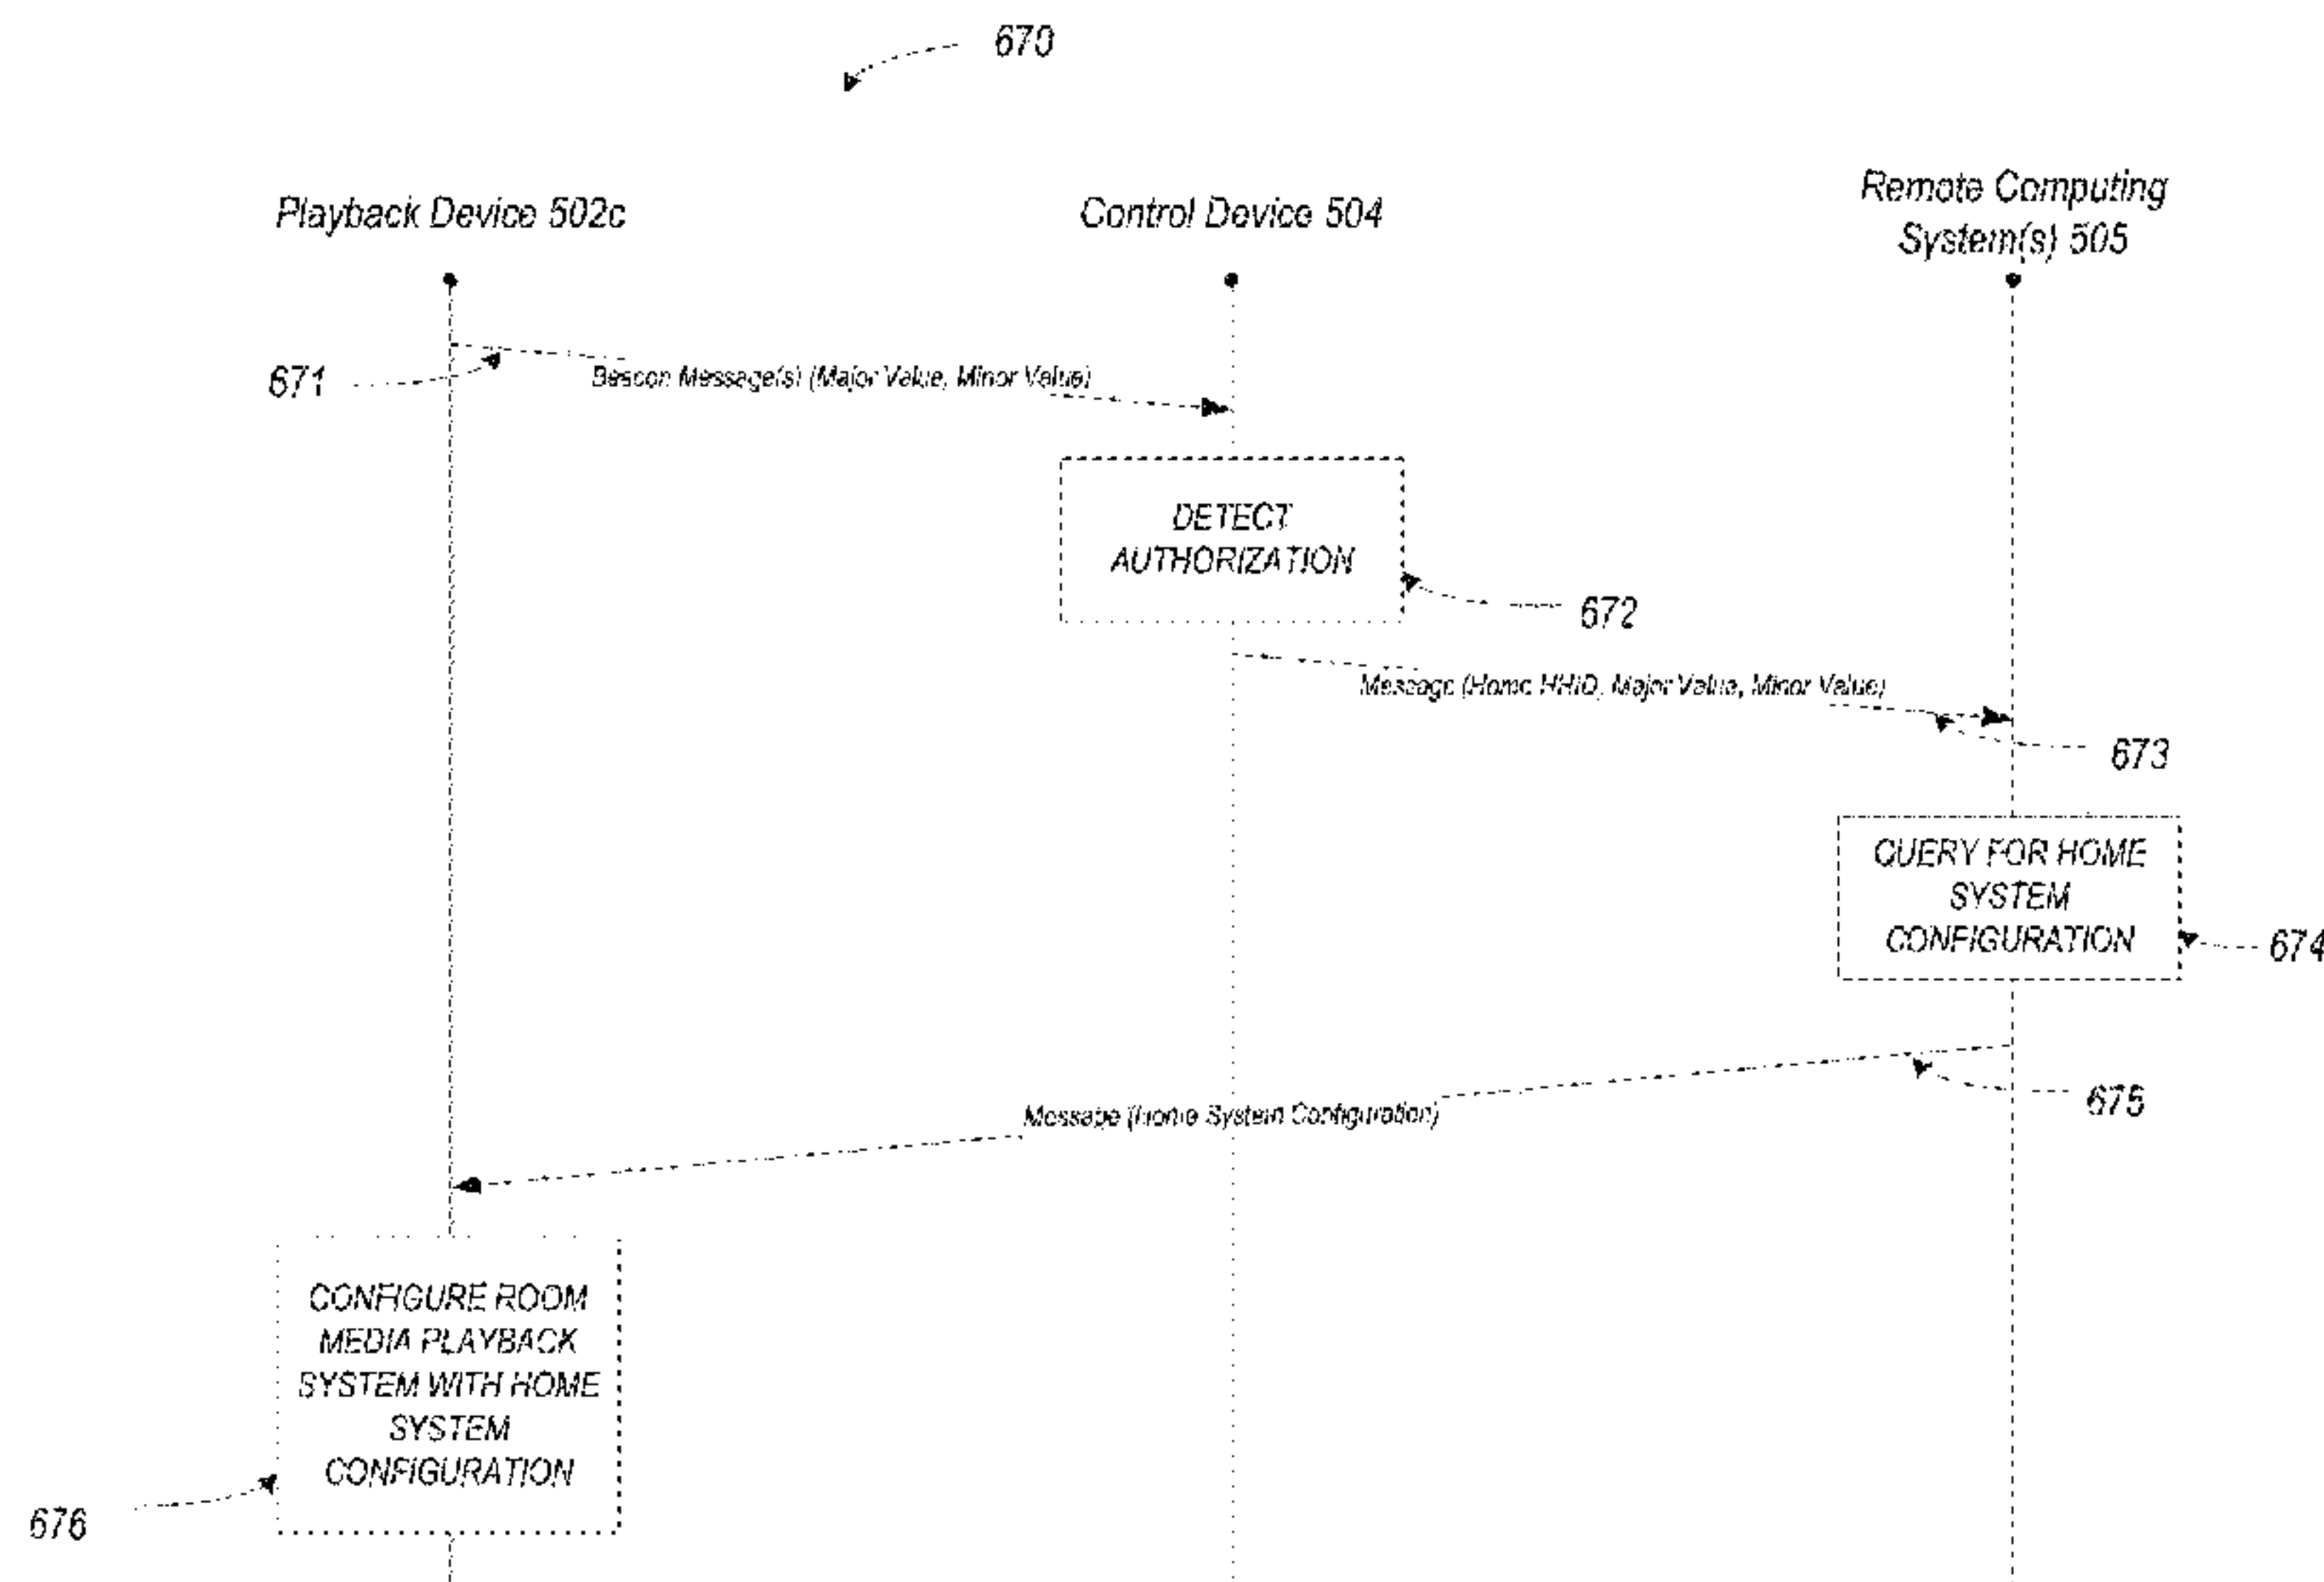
670

Playback Device 502c

Control Device 504

Remote Computing System(s) 505

671

Beacon Message(s) (Major Value, Minor Value)

DETECT AUTHORIZATION

672

Message (Home HHID, Major Value, Minor Value)

673

QUERY FOR HOME SYSTEM CONFIGURATION

674

675

Message (Home System Configuration)

CONFIGURE ROOM MEDIA PLAYBACK SYSTEM WITH HOME SYSTEM CONFIGURATION

676